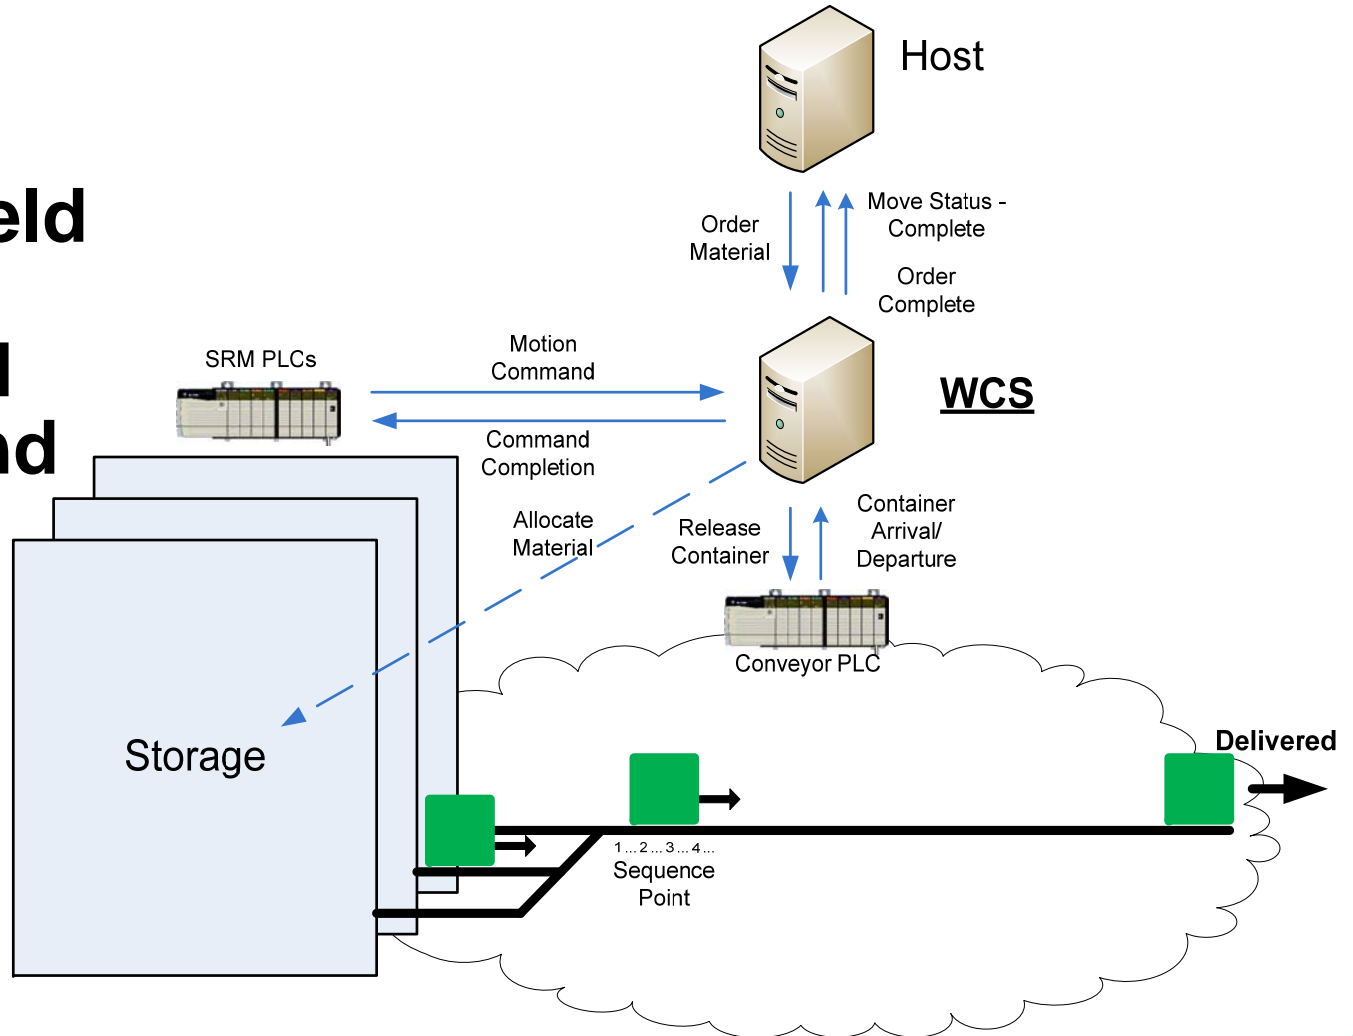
eld

l

nd

Host

Order Material

Move Status - Complete

Order Complete

SRM PLCs

Motion Command

Command Completion

WCS

Allocate Material

Release Container

Container Arrival/ Departure

Conveyor PLC

Delivered

Storage

1 ... 2 ... 3 ... 4 ...

Sequence Point